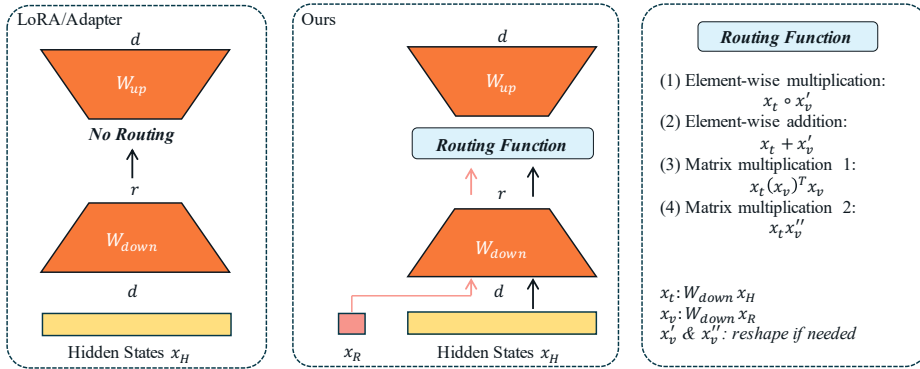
LoRA/Adapter

$d$

$W_{up}$

No Routing

$r$

$W_{down}$

$d$

Hidden States $x_H$

Ours

$d$

$W_{up}$

Routing Function

$r$

$W_{down}$

$d$

$x_R$

Hidden States $x_H$

Routing Function

(1) Element-wise multiplication:
$x_t \circ x_v'$

(2) Element-wise addition:
$x_t + x_v'$

(3) Matrix multiplication 1:
$x_t(x_v)^T x_v$

(4) Matrix multiplication 2:
$x_t x_v''$

$x_t$: $W_{down}\, x_H$
$x_v$: $W_{down}\, x_R$
$x_v'$ & $x_v''$: reshape if needed